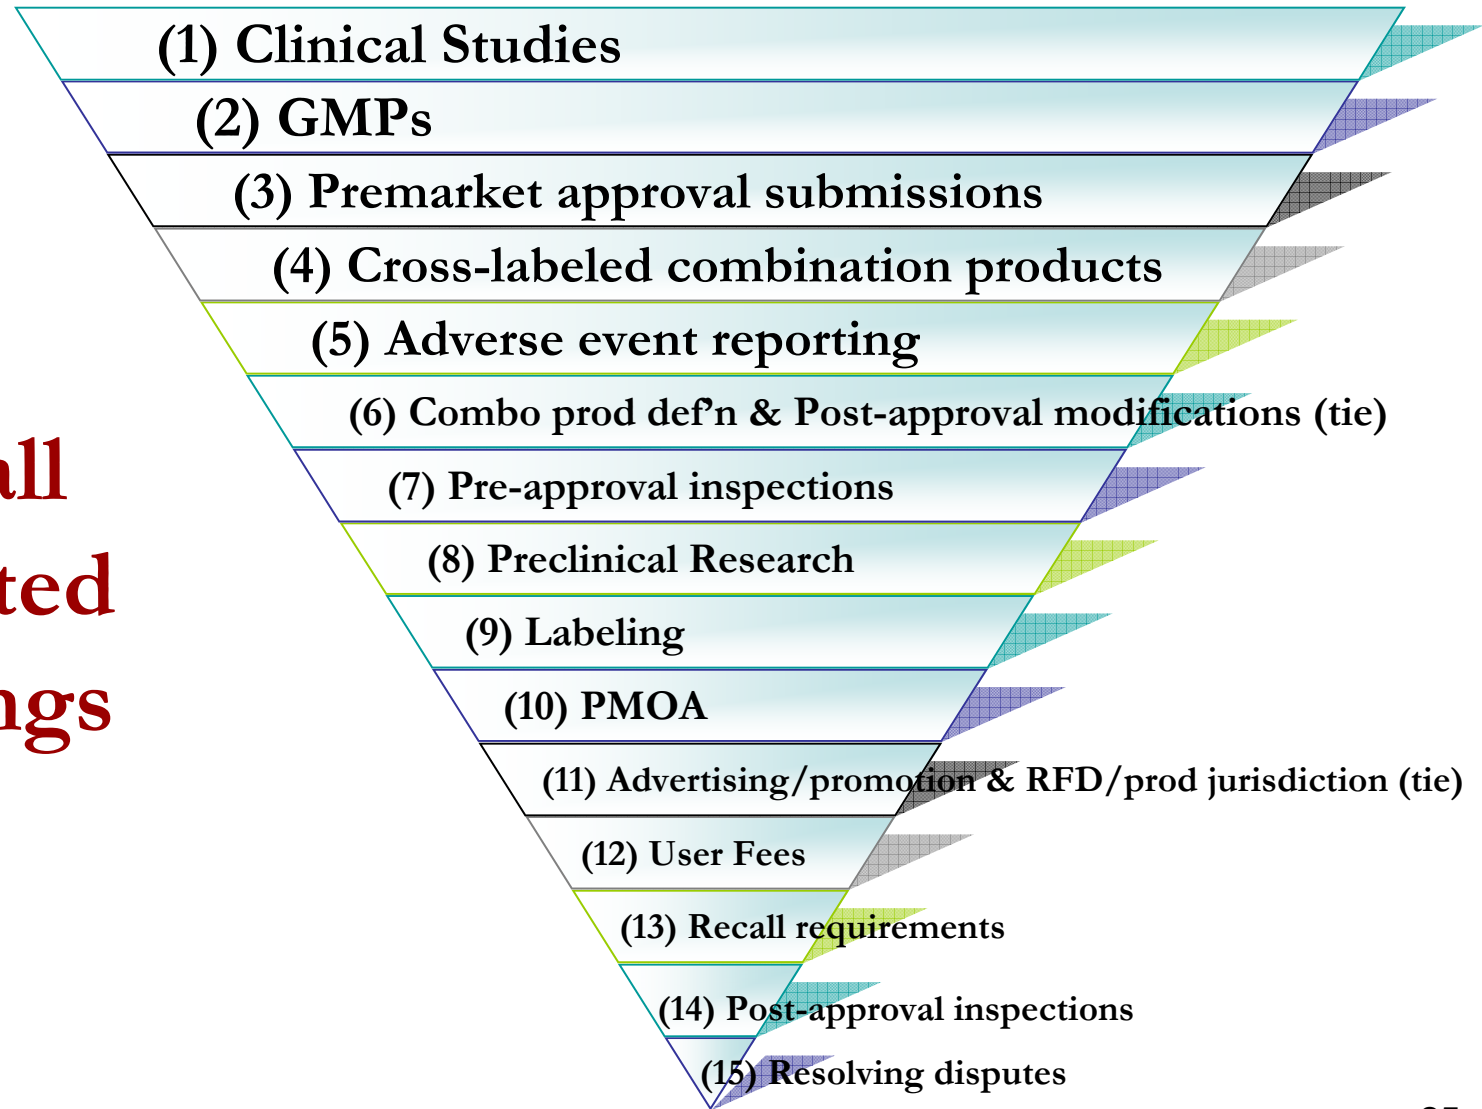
(1) Clinical Studies
(2) GMPs
(3) Premarket approval submissions
(4) Cross-labeled combination products
(5) Adverse event reporting
(6) Combo prod def'n & Post-approval modifications (tie)
(7) Pre-approval inspections
(8) Preclinical Research
(9) Labeling
(10) PMOA
(11) Advertising/promotion & RFD/prod jurisdiction (tie)
(12) User Fees
(13) Recall requirements
(14) Post-approval inspections
(15) Resolving disputes

ll
ted
ngs